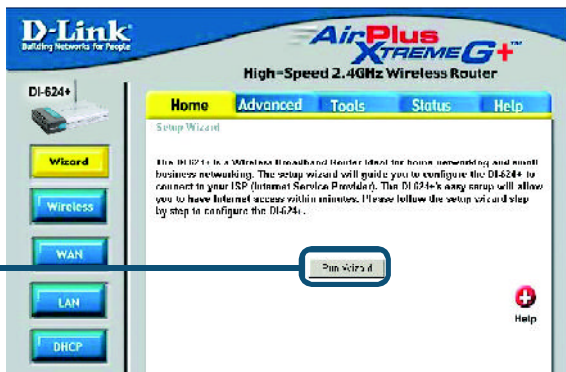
D-Link
Building Networks for People

AirPlus XTREME G+™
High-Speed 2.4GHz Wireless Router

DI-624+

Home | Advanced | Tools | Status | Help

Setup Wizard

The DI-624+ is a Wireless Broadband Router ideal for home networking and small business networking. The setup wizard will guide you to configure the DI-624+ to connect to your ISP (Internet Service Provider). The DI-624+'s easy setup will allow you to have Internet access within minutes. Please follow the setup wizard step by step to configure the DI-624+.

Run Wizard

Help

Wizard
Wireless
WAN
LAN
DHCP